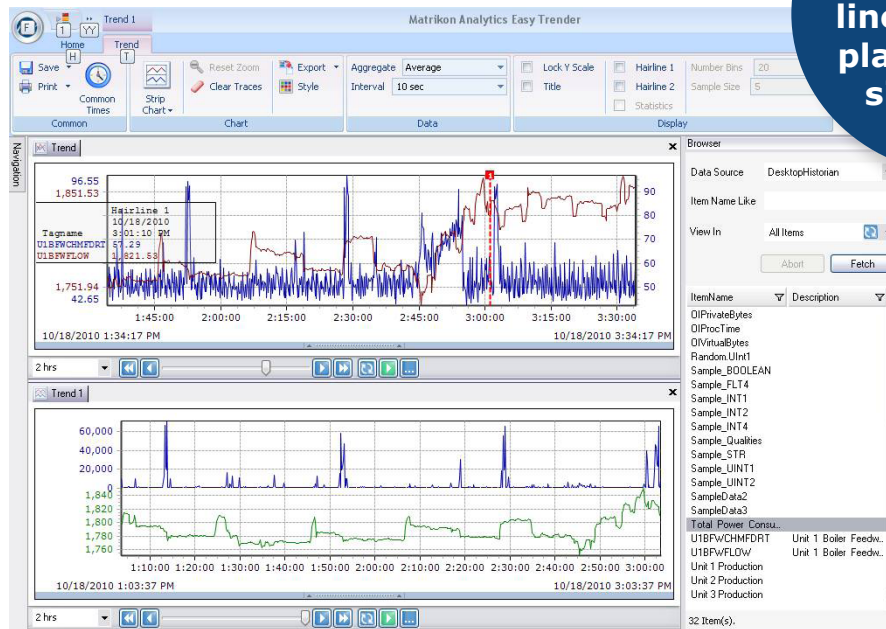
Trend 1

Matrikon Analytics Easy Trender

lin
pla
s

Home H Trend T

Save
Print
Common Times
Common

Strip Chart
Reset Zoom
Clear Traces
Export
Style
Chart

Aggregate Average
Interval 10 sec
Data

Lock Y Scale
Title
Hairline 1
Hairline 2
Statistics
Number Bins 20
Sample Size 5
Display

Navigation

Trend

96.55
1,851.53
Hairline 1
10/18/2010
3:01:10 PM
Tagname
U1BFWCHMFDRT 57.29
U1BFWFLOW 1,821.53
1,751.94
42.65
90
80
70
60
50
1:45:00 2:00:00 2:15:00 2:30:00 2:45:00 3:00:00 3:15:00 3:30:00
10/18/2010 1:34:17 PM
10/18/2010 3:34:17 PM

2 hrs

Trend 1

60,000
40,000
20,000
0
1,840
1,820
1,800
1,780
1,760
1:10:00 1:20:00 1:30:00 1:40:00 1:50:00 2:00:00 2:10:00 2:20:00 2:30:00 2:40:00 2:50:00 3:00:00
10/18/2010 1:03:37 PM
10/18/2010 3:03:37 PM

2 hrs

Browser
Data Source DesktopHistorian
Item Name Like
View In All Items
Abort Fetch

| ItemName | Description |
|---|---|
| OIPrivateBytes | |
| OIProcTime | |
| OIVirtualBytes | |
| Random.UInt1 | |
| Sample_BOOLEAN | |
| Sample_FLT4 | |
| Sample_INT1 | |
| Sample_INT2 | |
| Sample_INT4 | |
| Sample_Qualities | |
| Sample_STR | |
| Sample_UINT1 | |
| Sample_UINT2 | |
| SampleData2 | |
| SampleData3 | |
| Total Power Consu.. | |
| U1BFWCHMFDRT | Unit 1 Boiler Feedw.. |
| U1BFWFLOW | Unit 1 Boiler Feedw.. |
| Unit 1 Production | |
| Unit 2 Production | |
| Unit 3 Production | |

32 Item(s).